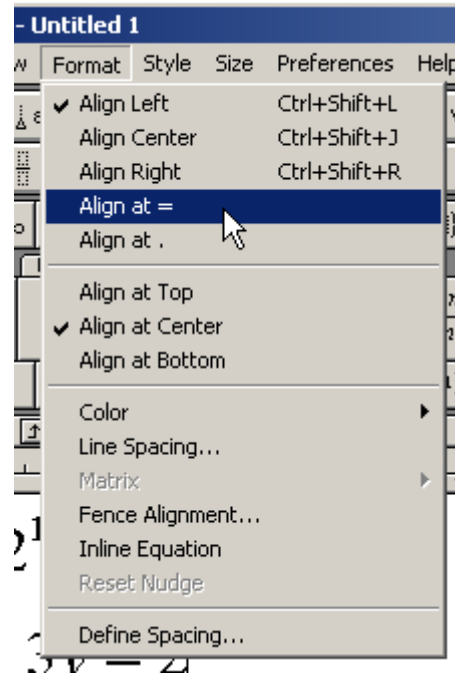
- Untitled 1

w Format Style Size Preferences Help

✔ Align Left Ctrl+Shift+L
Align Center Ctrl+Shift+J
Align Right Ctrl+Shift+R
Align at =
Align at .

Align at Top
✔ Align at Center
Align at Bottom

Color
Line Spacing...
Matrix
Fence Alignment...
Inline Equation
Reset Nudge

Define Spacing...